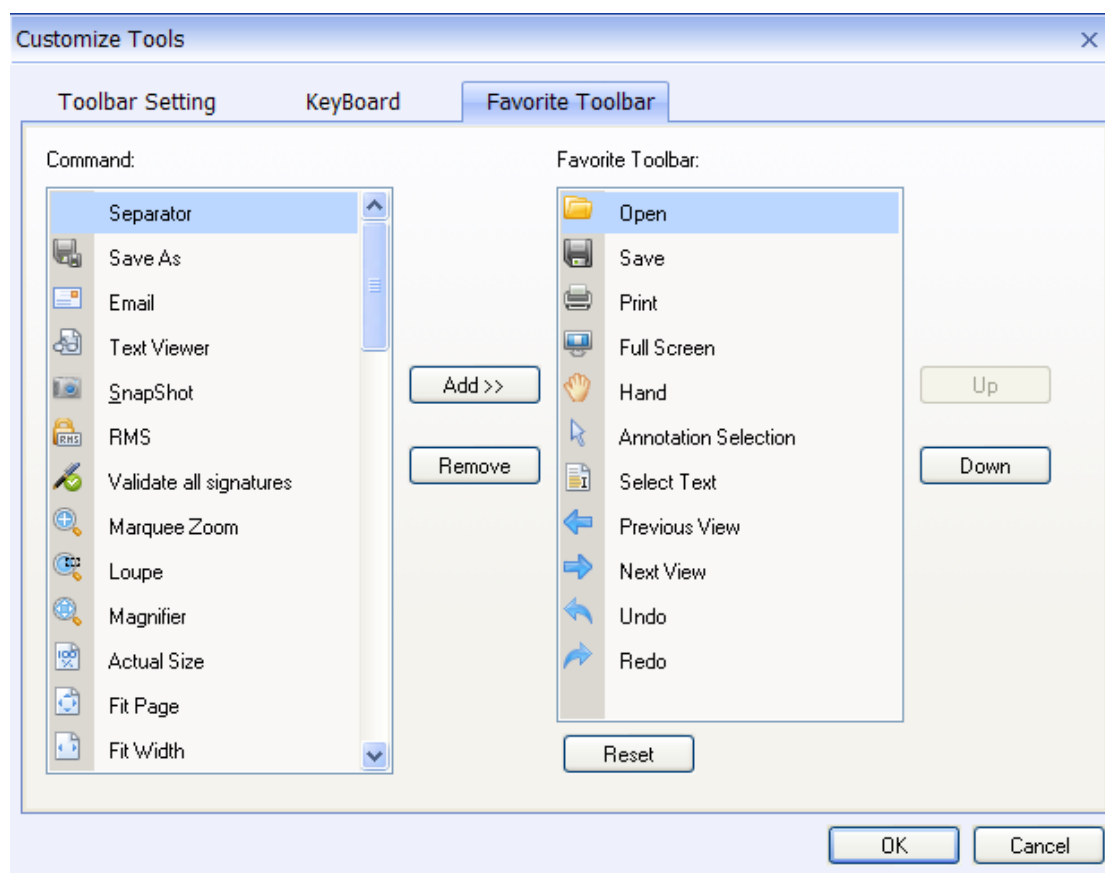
Customize Tools
×

Toolbar Setting
KeyBoard
Favorite Toolbar

Command:

Separator
Save As
Email
Text Viewer
SnapShot
RMS
Validate all signatures
Marquee Zoom
Loupe
Magnifier
Actual Size
Fit Page
Fit Width

Add >>
Remove

Favorite Toolbar:

Open
Save
Print
Full Screen
Hand
Annotation Selection
Select Text
Previous View
Next View
Undo
Redo

Reset

Up
Down

OK
Cancel